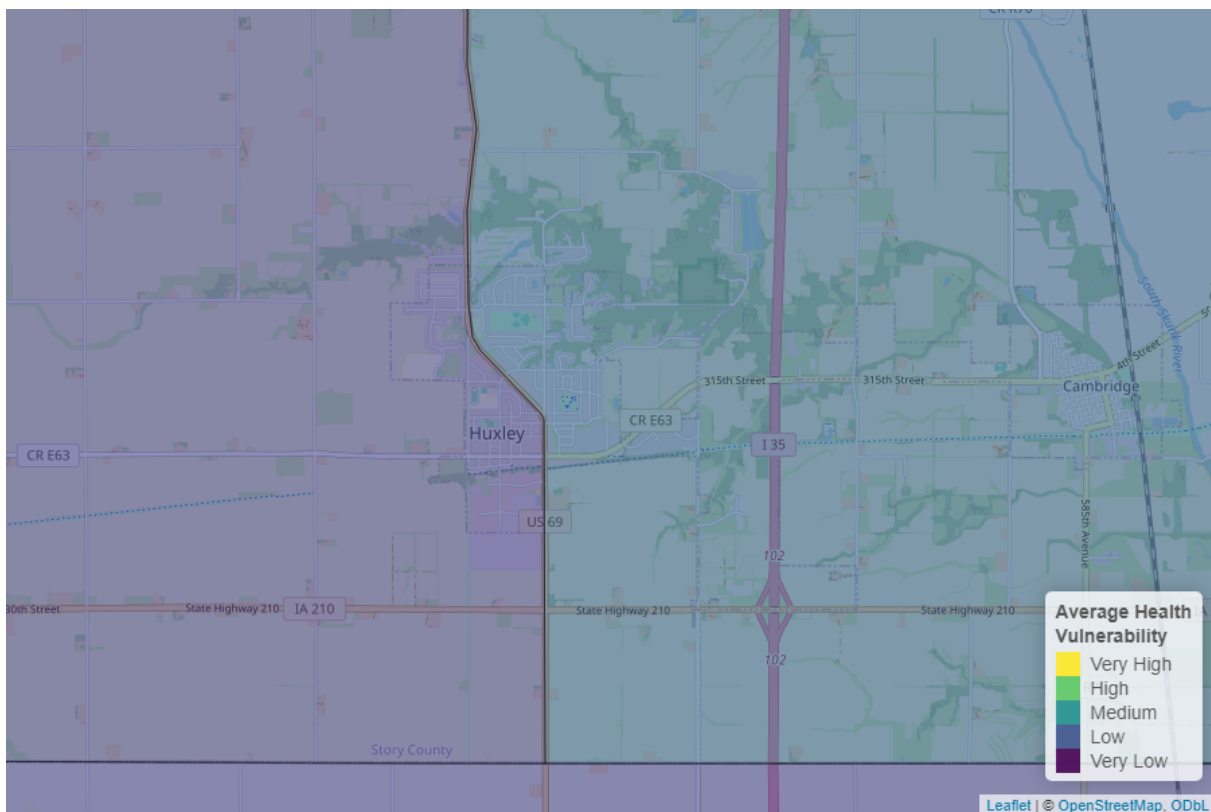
CR R70

South Skunk River

4th Street

315th Street

315th Street

Cambridge

CR E63

Huxley

CR E63

I 35

US 69

102

585th Avenue

30th Street

State Highway 210

IA 210

State Highway 210

State Highway 210

102

Story County

Average Health Vulnerability
Very High
High
Medium
Low
Very Low

Leaflet | © OpenStreetMap, ODbL